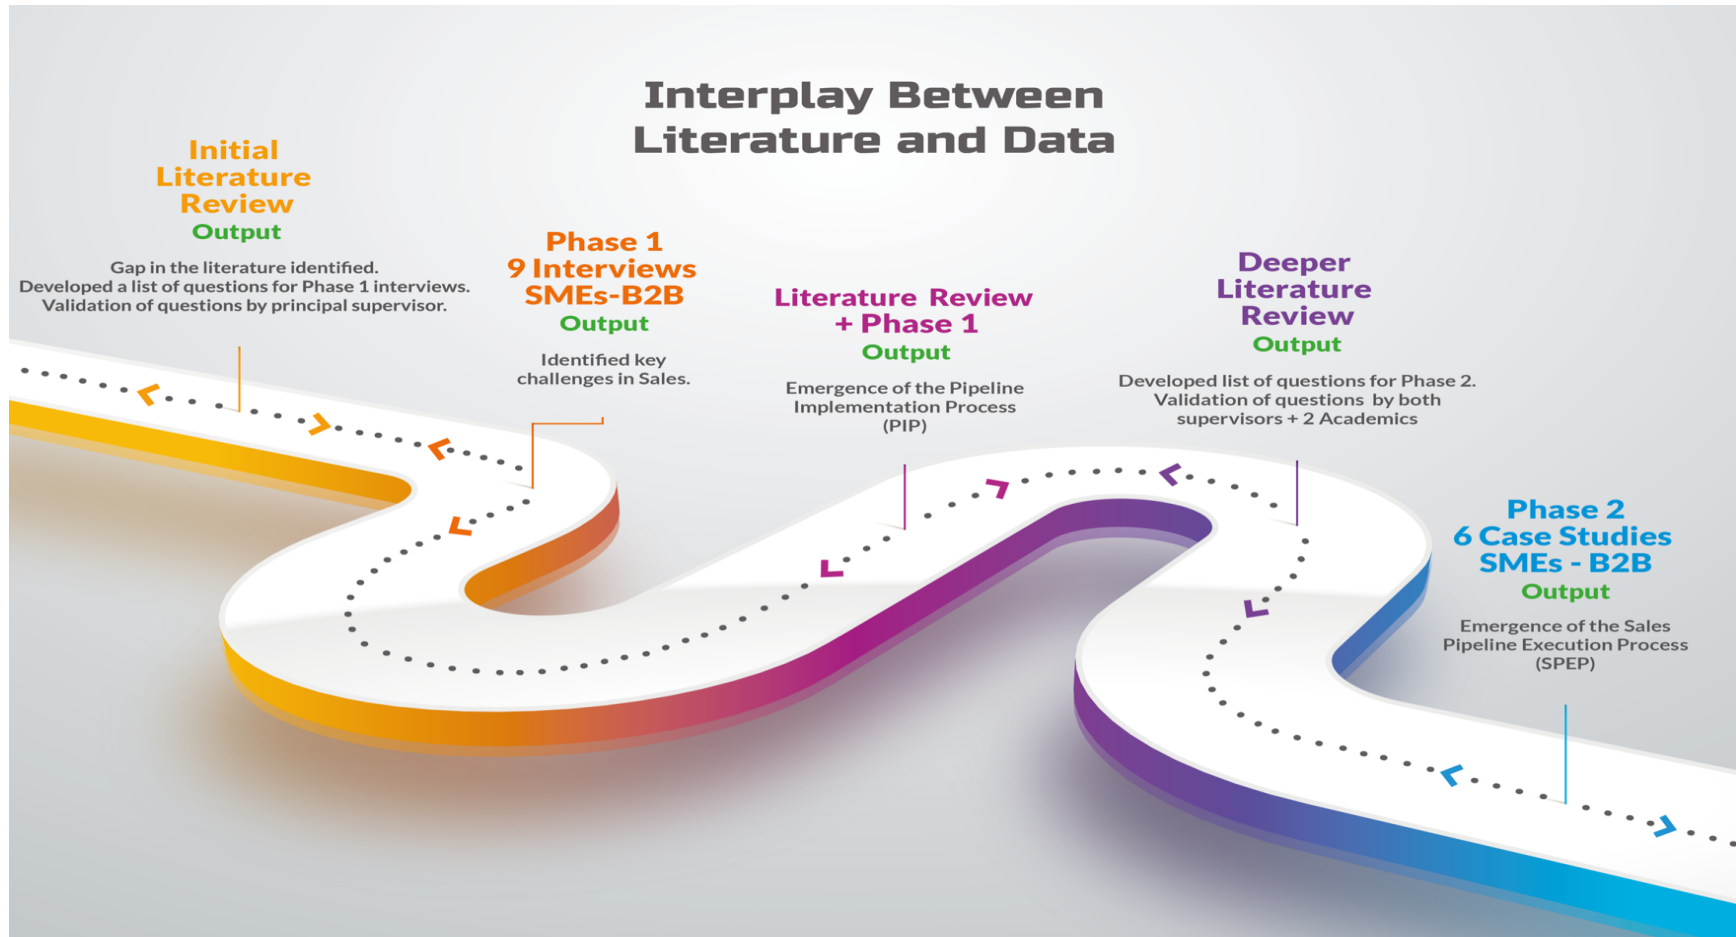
Interplay Between Literature and Data

Initial Literature Review
Output

Gap in the literature identified. Developed a list of questions for Phase 1 interviews. Validation of questions by principal supervisor.

Phase 1
9 Interviews
SMEs-B2B
Output

Identified key challenges in Sales.

Literature Review + Phase 1
Output

Emergence of the Pipeline Implementation Process (PIP)

Deeper Literature Review
Output

Developed list of questions for Phase 2. Validation of questions by both supervisors + 2 Academics

Phase 2
6 Case Studies
SMEs - B2B
Output

Emergence of the Sales Pipeline Execution Process (SPEP)